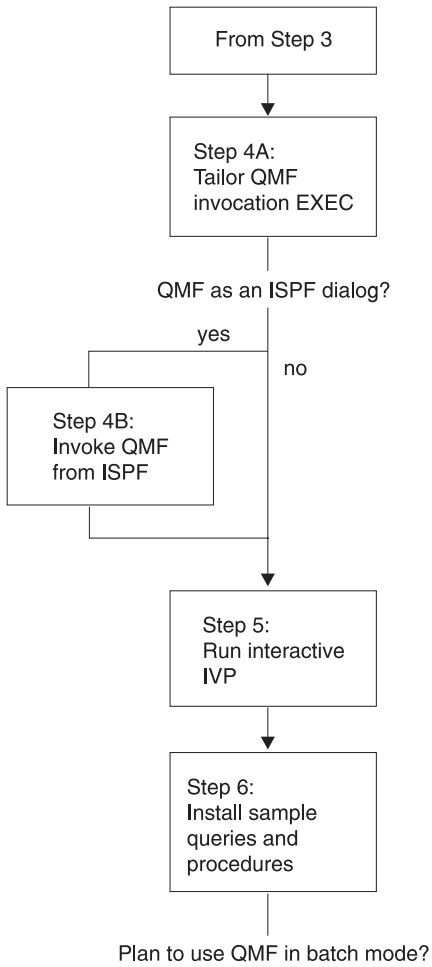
From Step 3

Step 4A:
Tailor QMF invocation EXEC

QMF as an ISPF dialog?

yes

no

Step 4B:
Invoke QMF from ISPF

Step 5:
Run interactive IVP

Step 6:
Install sample queries and procedures

Plan to use QMF in batch mode?